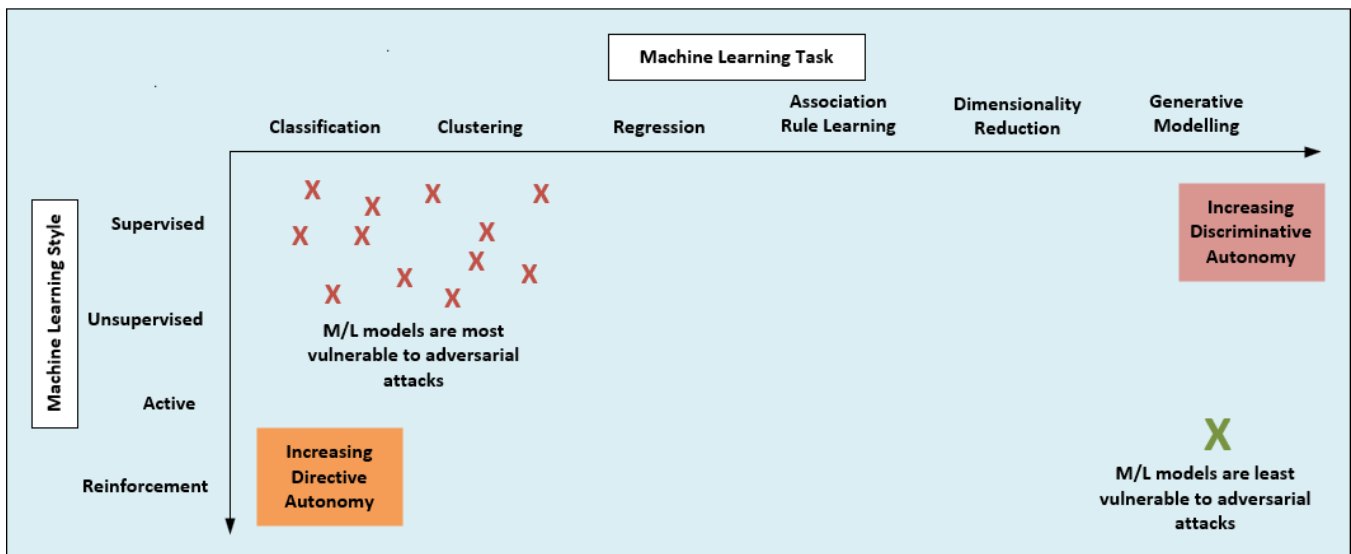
Machine Learning Task

Classification

Clustering

Regression

Association Rule Learning

Dimensionality Reduction

Generative Modelling

Machine Learning Style

Supervised

Unsupervised

Active

Reinforcement

X X X X X X X X X X X X

M/L models are most vulnerable to adversarial attacks

Increasing Discriminative Autonomy

Increasing Directive Autonomy

X

M/L models are least vulnerable to adversarial attacks